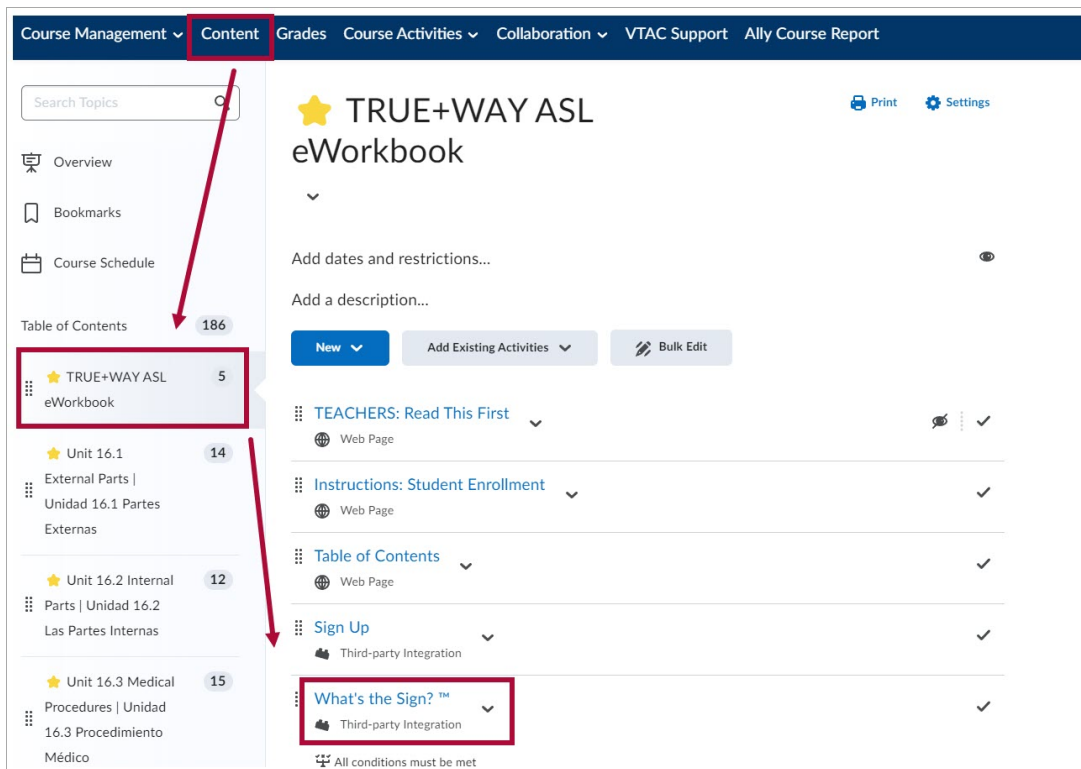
Course Management Content Grades Course Activities Collaboration VTAC Support Ally Course Report

Search Topics

Overview

Bookmarks

Course Schedule

Table of Contents 186

TRUE+WAY ASL eWorkbook 5

Unit 16.1 External Parts | Unidad 16.1 Partes Externas 14

Unit 16.2 Internal Parts | Unidad 16.2 Las Partes Internas 12

Unit 16.3 Medical Procedures | Unidad 16.3 Procedimiento Médico 15

TRUE+WAY ASL eWorkbook

Print Settings

Add dates and restrictions...

Add a description...

New Add Existing Activities Bulk Edit

TEACHERS: Read This First
Web Page

Instructions: Student Enrollment
Web Page

Table of Contents
Web Page

Sign Up
Third-party Integration

What's the Sign? ™
Third-party Integration

All conditions must be met